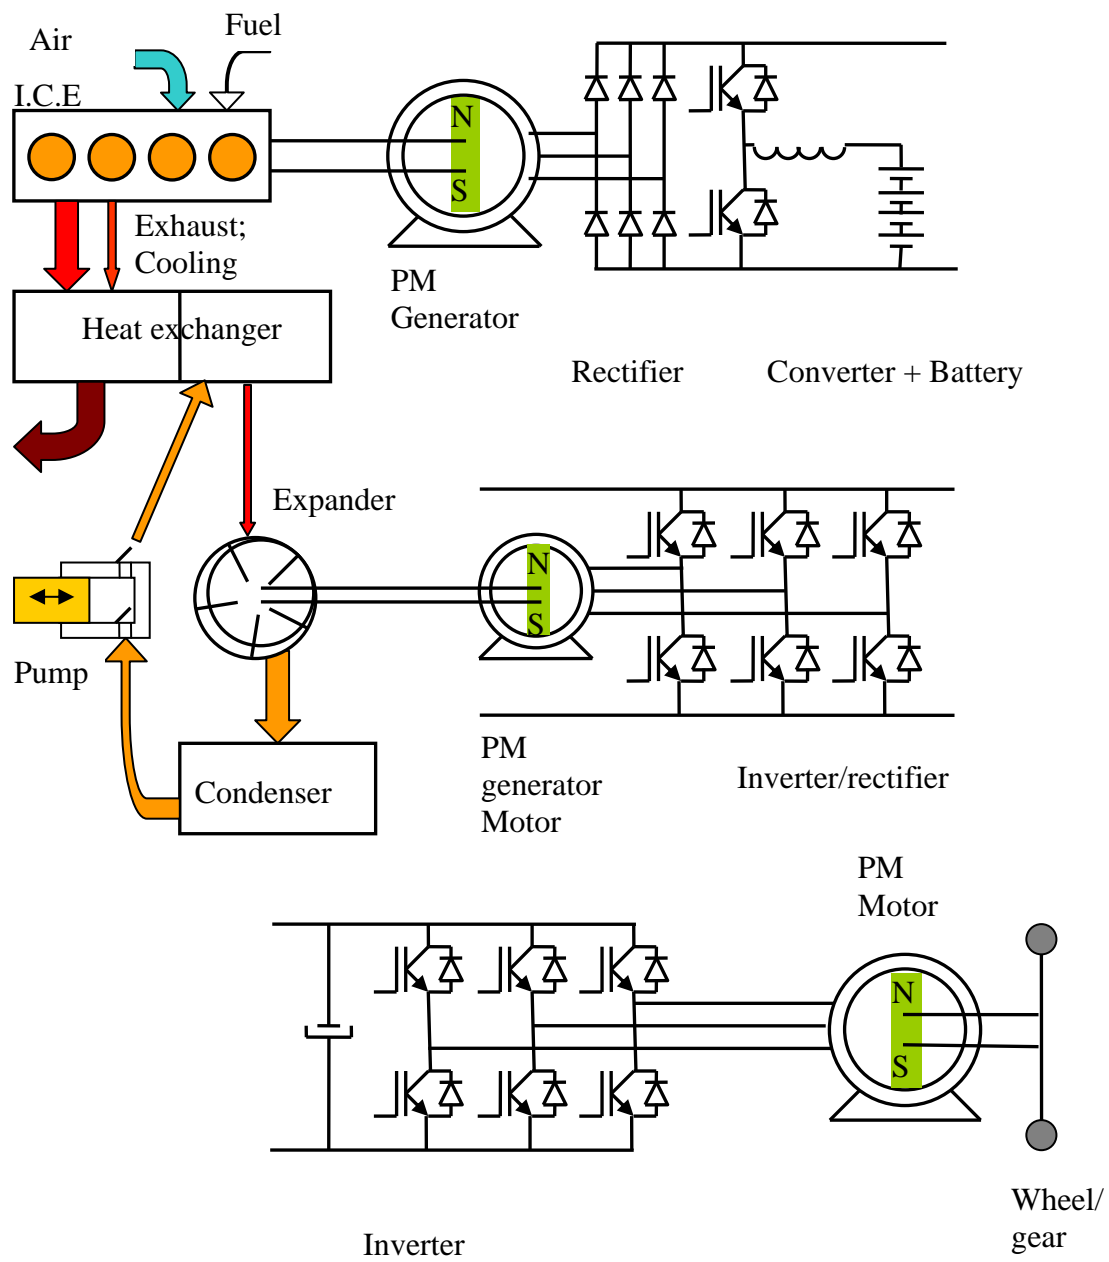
Air

Fuel

I.C.E

N

S

Exhaust; Cooling

PM Generator

Heat exchanger

Rectifier

Converter + Battery

Expander

N

S

Pump

PM generator Motor

Inverter/rectifier

Condenser

PM Motor

N

S

Wheel/ gear

Inverter